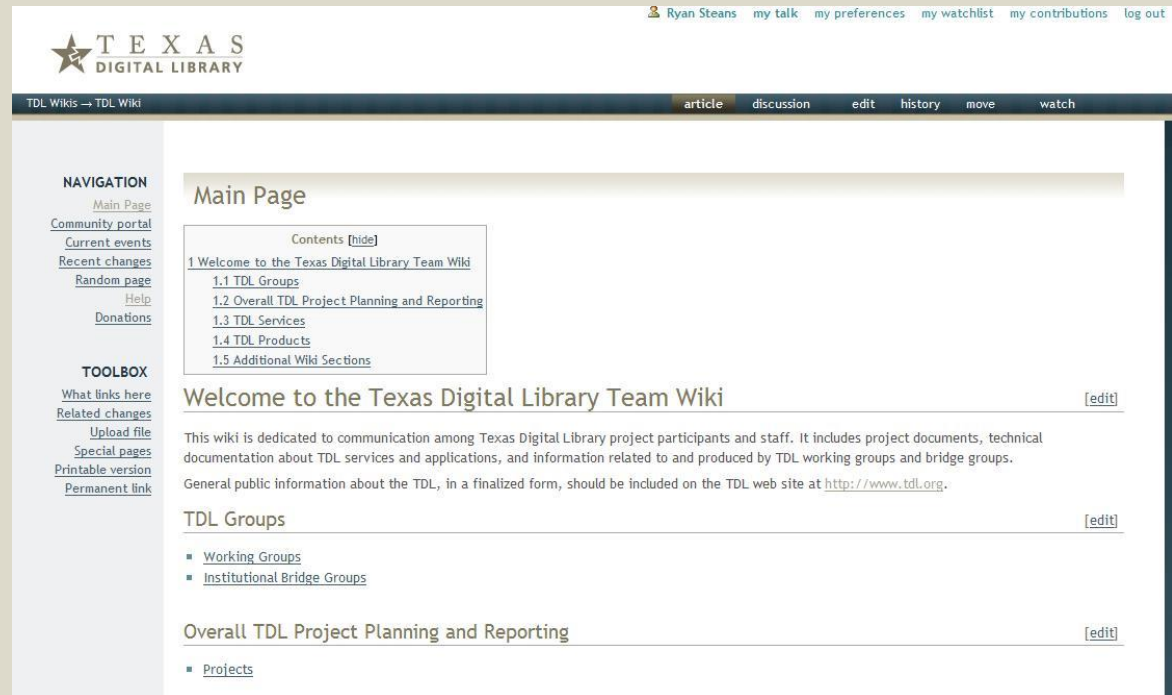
Ryan Steans my talk my preferences my watchlist my contributions log out

TEXAS DIGITAL LIBRARY

TDL Wikis → TDL Wiki

article discussion edit history move watch

NAVIGATION
Main Page
Community portal
Current events
Recent changes
Random page
Help
Donations

TOOLBOX
What links here
Related changes
Upload file
Special pages
Printable version
Permanent link

Main Page

Contents [hide]
1 Welcome to the Texas Digital Library Team Wiki
1.1 TDL Groups
1.2 Overall TDL Project Planning and Reporting
1.3 TDL Services
1.4 TDL Products
1.5 Additional Wiki Sections

Welcome to the Texas Digital Library Team Wiki [edit]

This wiki is dedicated to communication among Texas Digital Library project participants and staff. It includes project documents, technical documentation about TDL services and applications, and information related to and produced by TDL working groups and bridge groups.

General public information about the TDL, in a finalized form, should be included on the TDL web site at http://www.tdl.org.

TDL Groups [edit]

- Working Groups
- Institutional Bridge Groups

Overall TDL Project Planning and Reporting [edit]

- Projects